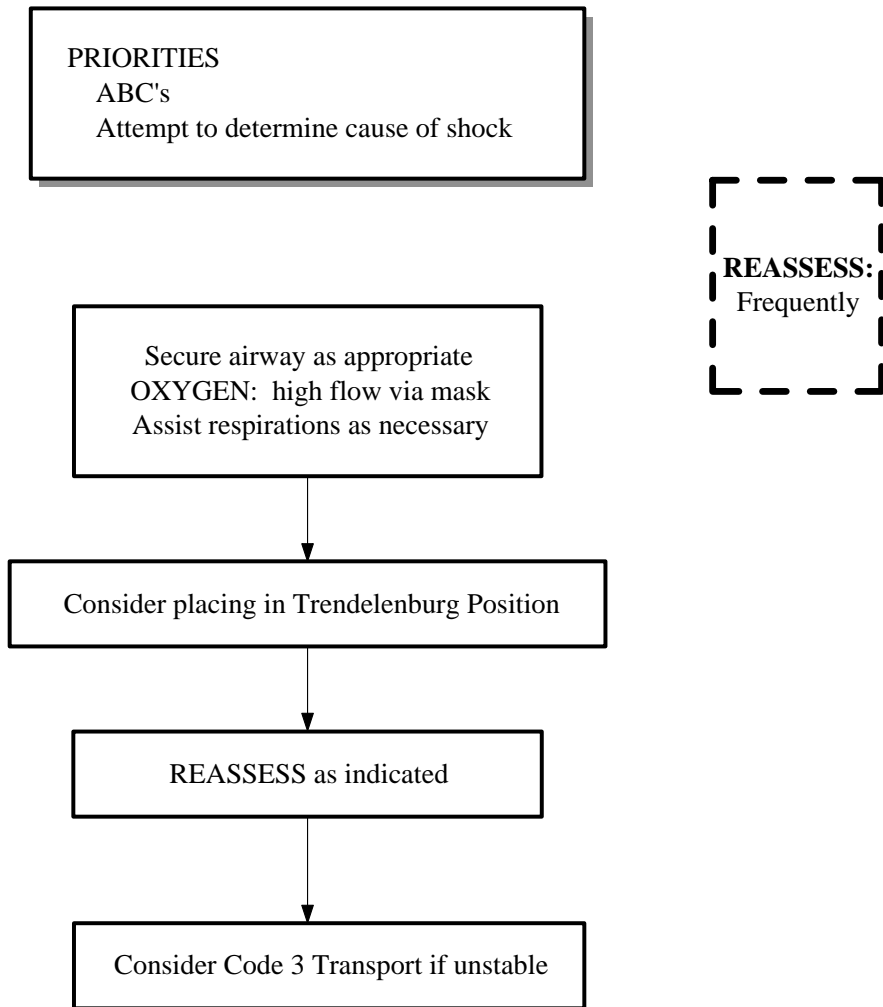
PRIORITIES
ABC's
Attempt to determine cause of shock

REASSESS:
Frequently

Secure airway as appropriate
OXYGEN: high flow via mask
Assist respirations as necessary

Consider placing in Trendelenburg Position

REASSESS as indicated

Consider Code 3 Transport if unstable